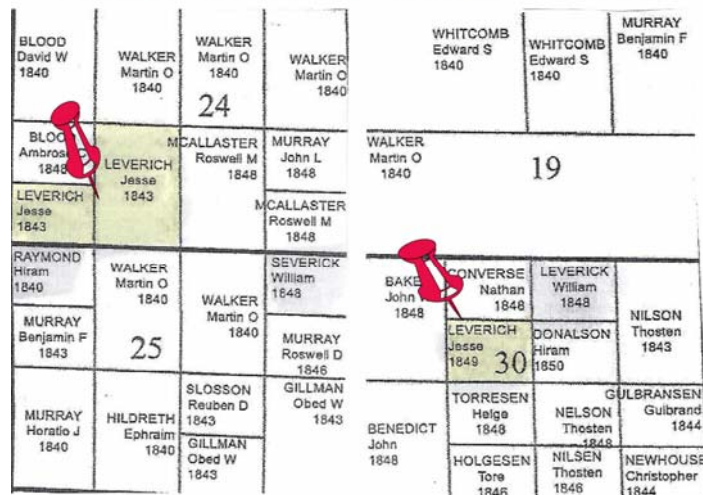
BLOOD
David W
1840

WALKER
Martin O
1840

WALKER
Martin O
1840

24

WALKER
Martin O
1840

BLOO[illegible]
Ambros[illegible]
1848

LEVERICH
Jesse
1843

MCALLASTER
Roswell M
1848

MURRAY
John L
1848

LEVERICH
Jesse
1843

MCALLASTER
Roswell M
1848

RAYMOND
Hiram
1840

WALKER
Martin O
1840

SEVERICK
William
1848

WALKER
Martin O
1840

MURRAY
Benjamin F
1843

25

MURRAY
Roswell D
1846

SLOSSON
Reuben D
1843

GILLMAN
Obed W
1843

MURRAY
Horatio J
1840

HILDRETH
Ephraim
1840

GILLMAN
Obed W
1843

WHITCOMB
Edward S
1840

WHITCOMB
Edward S
1840

MURRAY
Benjamin F
1840

WALKER
Martin O
1840

19

BAKE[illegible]
John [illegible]
1848

CONVERSE
Nathan
1848

LEVERICK
William
1848

NILSON
Thosten
1843

LEVERICH
Jesse
1849

30

DONALSON
Hiram
1850

TORRESEN
Helge
1848

GULBRANSEN
Gulbrand
1844

BENEDICT
John
1848

NELSON
Thosten
1848

HOLGESEN
Tore
1846

NILSEN
Thosten
1846

NEWHOUSE
Christopher
1844